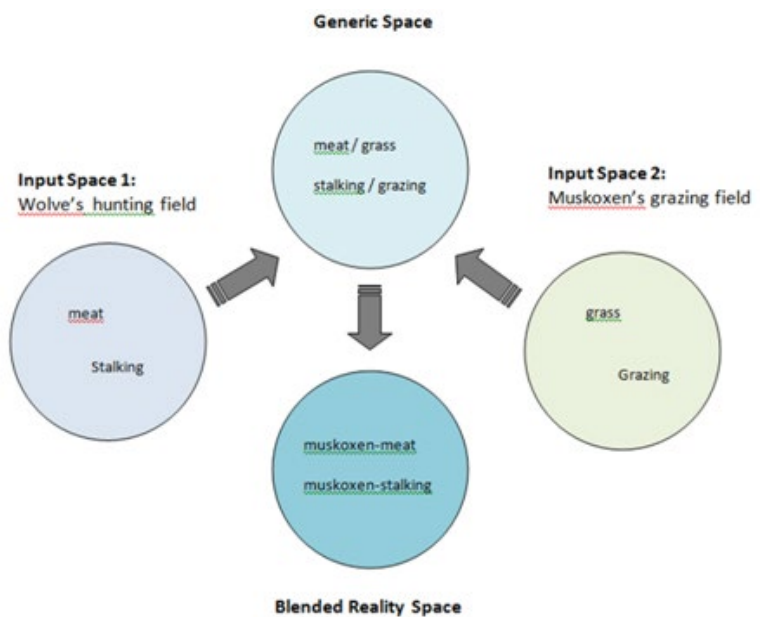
Generic Space

meat / grass

stalking / grazing

Input Space 1:
Wolve's hunting field

Input Space 2:
Muskoxen's grazing field

meat

Stalking

grass

Grazing

muskoxen-meat

muskoxen-stalking

Blended Reality Space